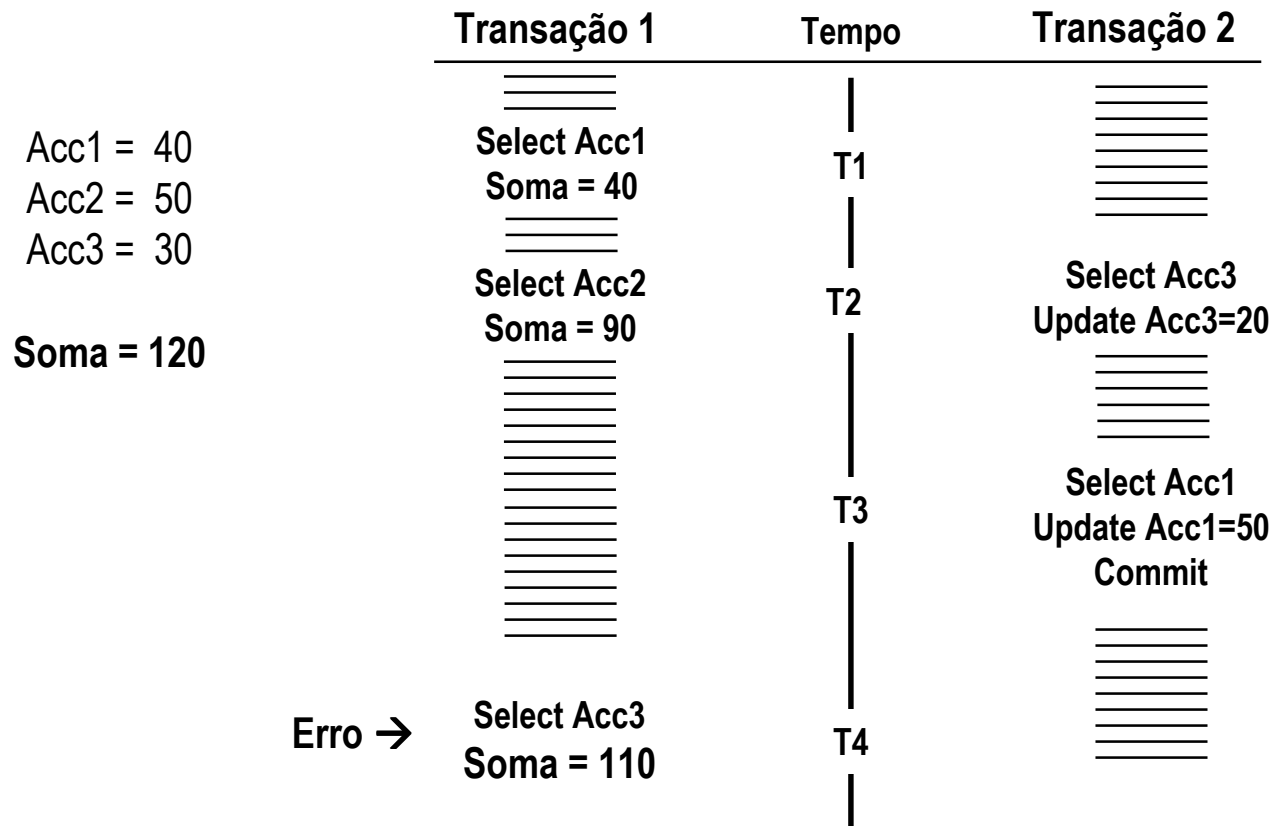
Transação 1 | Tempo | Transação 2

Acc1 = 40
Acc2 = 50
Acc3 = 30

Soma = 120

Select Acc1
Soma = 40

T1

Select Acc2
Soma = 90

T2

Select Acc3
Update Acc3=20

T3

Select Acc1
Update Acc1=50
Commit

Erro →

Select Acc3
Soma = 110

T4